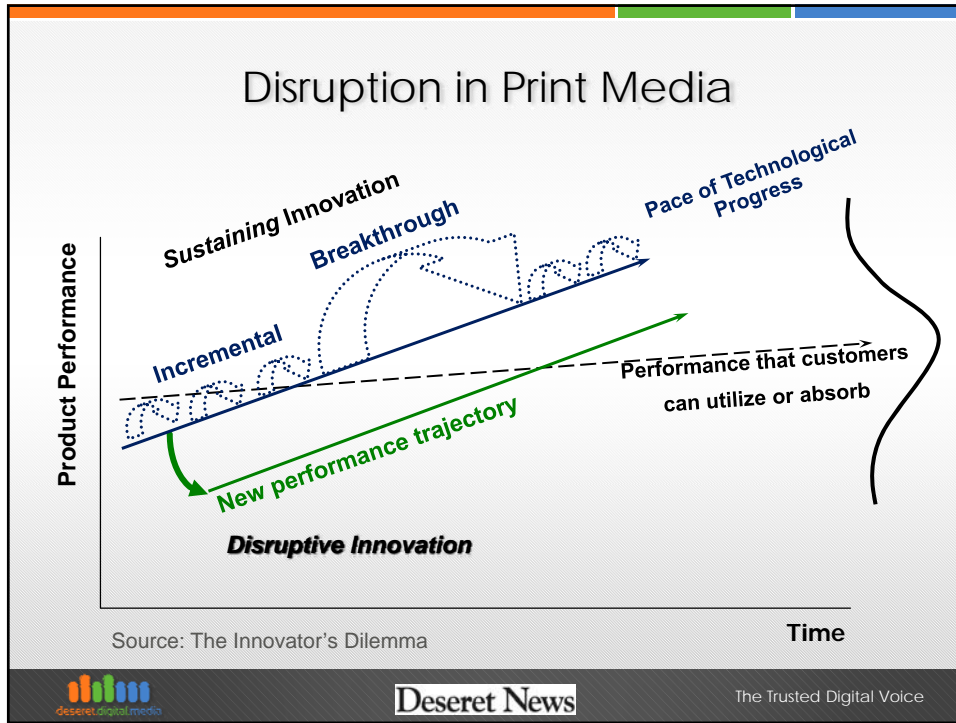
Disruption in Print Media

Sustaining Innovation

Breakthrough

Pace of Technological Progress

Incremental

Performance that customers can utilize or absorb

New performance trajectory

Product Performance

Disruptive Innovation

Time

Source: The Innovator's Dilemma

deseret digital media

Deseret News

The Trusted Digital Voice